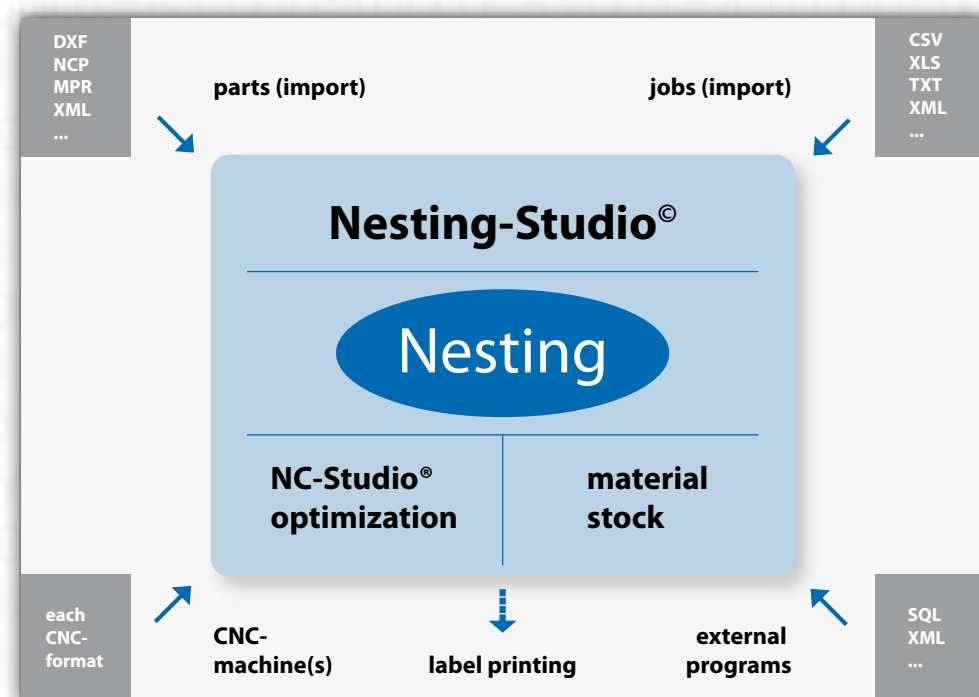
DXF
NCP
MPR
XML
...

parts (import)

jobs (import)

CSV
XLS
TXT
XML
...

Nesting-Studio©

Nesting

NC-Studio®
optimization

material
stock

each
CNC-
format

CNC-
machine(s)

label printing

external
programs

SQL
XML
...